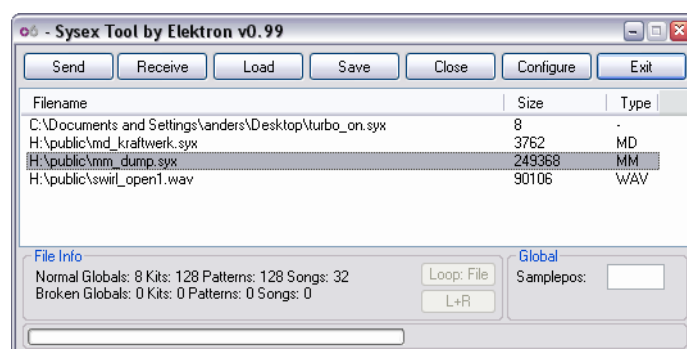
- Sysex Tool by Elektron v0.99

Send | Receive | Load | Save | Close | Configure | Exit

| Filename | Size | Type |
|---|---|---|
| C:\Documents and Settings\anders\Desktop\turbo_on.syx | 8 | - |
| H:\public\md_kraftwerk.syx | 3762 | MD |
| H:\public\mm_dump.syx | 249368 | MM |
| H:\public\swirl_open1.wav | 90106 | WAV |

File Info
Normal Globals: 8 Kits: 128 Patterns: 128 Songs: 32
Broken Globals: 0 Kits: 0 Patterns: 0 Songs: 0

Loop: File
L+R

Global
Samplepos: